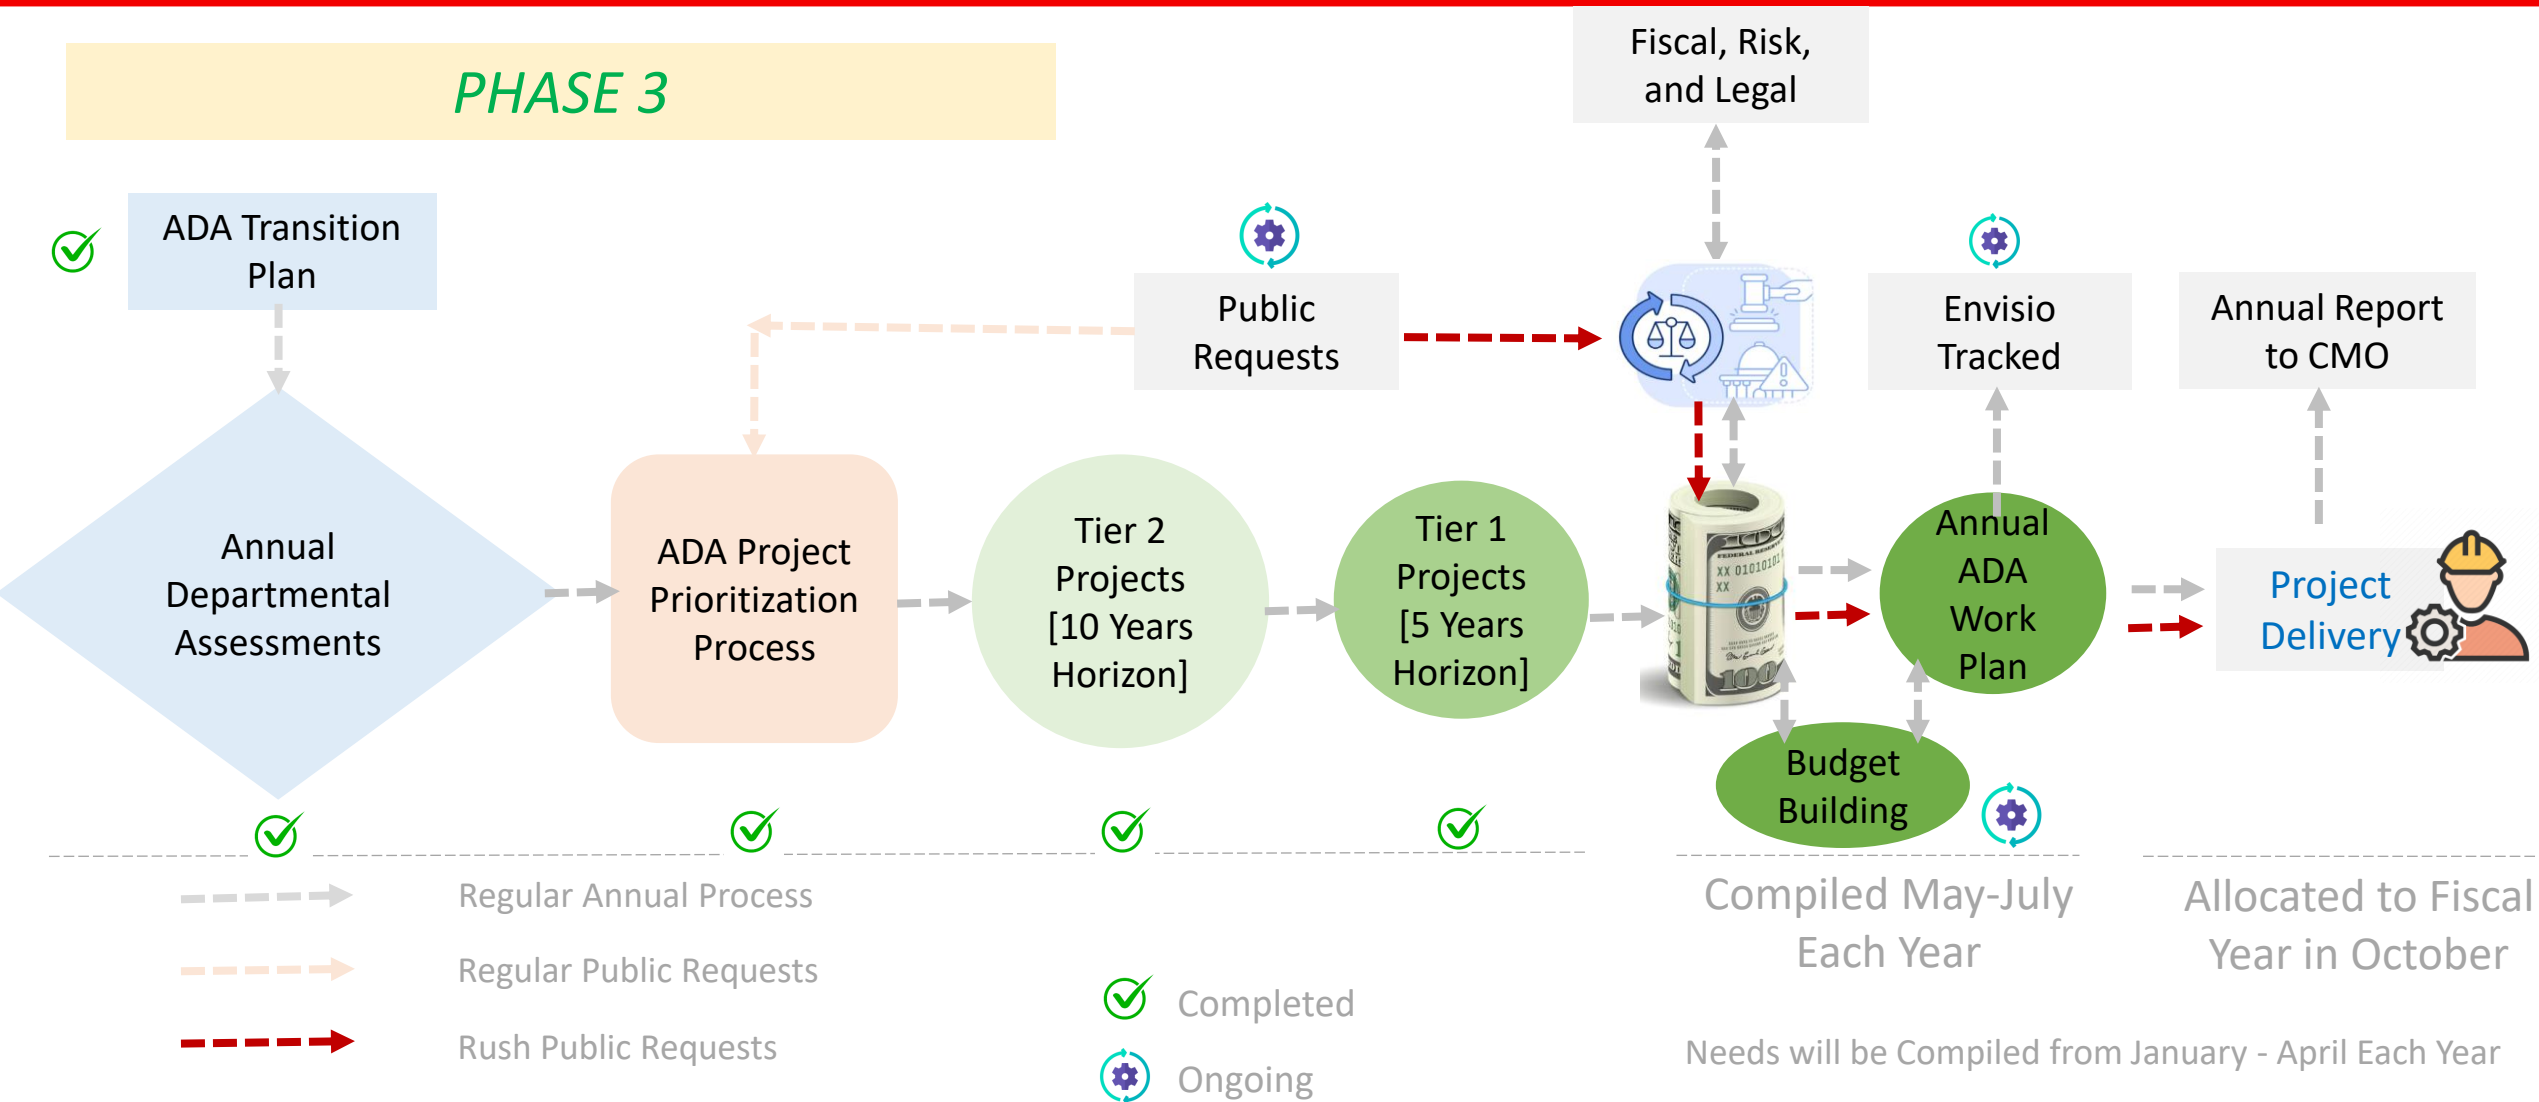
PHASE 3

Fiscal, Risk, and Legal

ADA Transition Plan

Public Requests

Envisio Tracked

Annual Report to CMO

Annual Departmental Assessments

ADA Project Prioritization Process

Tier 2 Projects [10 Years Horizon]

Tier 1 Projects [5 Years Horizon]

Annual ADA Work Plan

Project Delivery

Budget Building

Regular Annual Process

Regular Public Requests

Rush Public Requests

Completed

Ongoing

Compiled May-July Each Year

Allocated to Fiscal Year in October

Needs will be Compiled from January - April Each Year